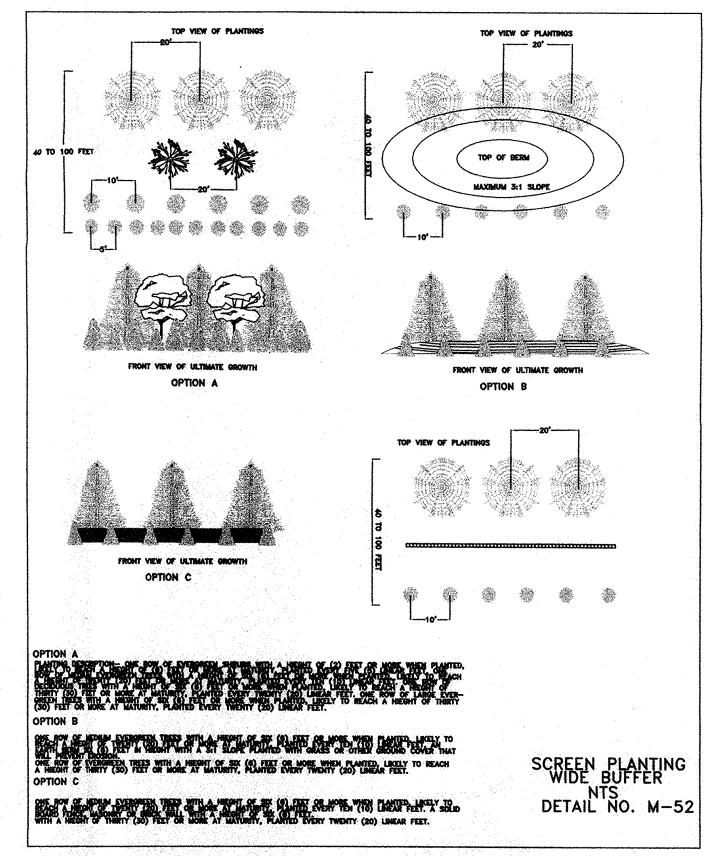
TOP VIEW OF PLANTINGS

20'

40 TO 100 FEET

20'

10'

5'

FRONT VIEW OF ULTIMATE GROWTH

OPTION A

TOP VIEW OF PLANTINGS

20'

40 TO 100 FEET

TOP OF BERM

MAXIMUM 3:1 SLOPE

10'

FRONT VIEW OF ULTIMATE GROWTH

OPTION B

TOP VIEW OF PLANTINGS

20'

40 TO 100 FEET

10'

FRONT VIEW OF ULTIMATE GROWTH

OPTION C

OPTION A

PLANTING DESCRIPTION— ONE ROW OF EVERGREEN SHRUBS WITH A HEIGHT OF (2) FEET OR MORE WHEN PLANTED, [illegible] FEET OR MORE WHEN PLANTED, LIKELY TO REACH A HEIGHT OF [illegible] ONE ROW OF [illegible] HEIGHT OF THIRTY (30) FEET OR MORE AT MATURITY, PLANTED EVERY TWENTY (20) LINEAR FEET. ONE ROW OF LARGE EVERGREEN TREES WITH A HEIGHT OF SIX (6) FEET OR MORE WHEN PLANTED, LIKELY TO REACH A HEIGHT OF THIRTY (30) FEET OR MORE AT MATURITY, PLANTED EVERY TWENTY (20) LINEAR FEET.

OPTION B

ONE ROW OF MEDIUM EVERGREEN TREES WITH A HEIGHT OF SIX (6) FEET OR MORE WHEN PLANTED, LIKELY TO REACH A HEIGHT OF TWENTY (20) FEET OR MORE AT MATURITY, PLANTED EVERY TEN (10) LINEAR FEET, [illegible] (6) FEET IN HEIGHT WITH A 3:1 SLOPE PLANTED WITH GRASS OR OTHER GROUND COVER THAT WILL PREVENT EROSION.
ONE ROW OF EVERGREEN TREES WITH A HEIGHT OF SIX (6) FEET OR MORE WHEN PLANTED, LIKELY TO REACH A HEIGHT OF THIRTY (30) FEET OR MORE AT MATURITY, PLANTED EVERY TWENTY (20) LINEAR FEET.

OPTION C

ONE ROW OF MEDIUM EVERGREEN TREES WITH A HEIGHT OF SIX (6) FEET OR MORE WHEN PLANTED, LIKELY TO REACH A HEIGHT OF TWENTY (20) FEET OR MORE AT MATURITY, PLANTED EVERY TEN (10) LINEAR FEET. A SOLID BOARD FENCE, MASONRY OR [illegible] WALL WITH A HEIGHT OF SIX (6) FEET.
WITH A HEIGHT OF THIRTY (30) FEET OR MORE AT MATURITY, PLANTED EVERY TWENTY (20) LINEAR FEET.

SCREEN PLANTING
WIDE BUFFER
NTS
DETAIL NO. M-52